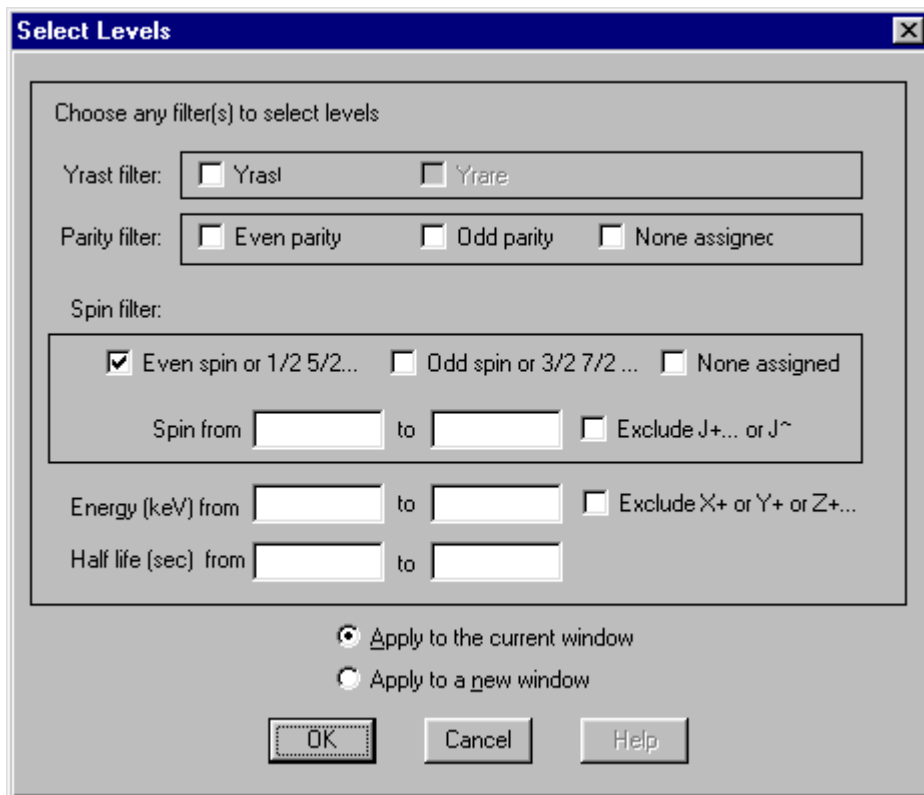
Select Levels

Choose any filter(s) to select levels

Yrast filter: Yrast Yrare

Parity filter: Even parity Odd parity None assignec

Spin filter:

Even spin or 1/2 5/2... Odd spin or 3/2 7/2 ... None assigned

Spin from to Exclude J+... or J~

Energy (keV) from to Exclude X+ or Y+ or Z+...

Half life (sec) from to

Apply to the current window

Apply to a new window

OK Cancel Help